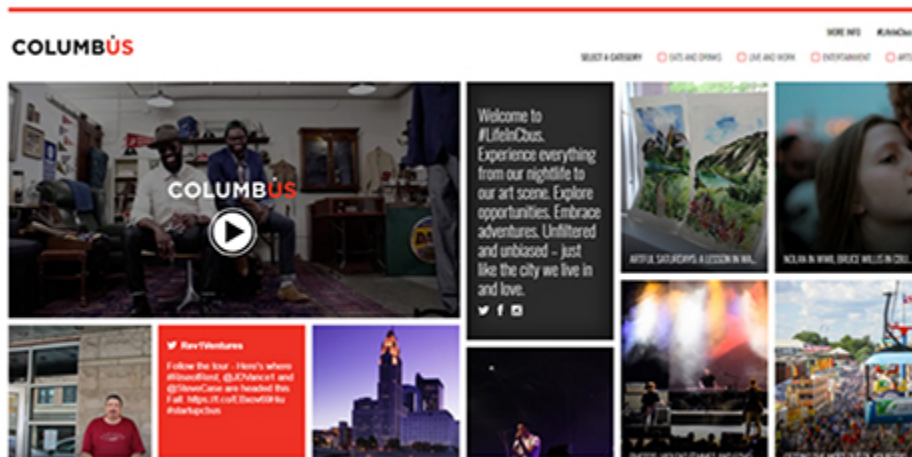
COLUMBUS

MORE INFO #LifeInCbus

SELECT A CATEGORY EATS AND DRINKS LIVE AND WORK ENTERTAINMENT ART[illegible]

COLUMBUS

Welcome to #LifeInCbus. Experience everything from our nightlife to our art scene. Explore opportunities. Embrace adventures. Unfiltered and unbiased – just like the city we live in and love.

ARTFUL SATURDAYS A LESSON IN WA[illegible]

NOLAN IN WWII, BRUCE WILLIS IN COLL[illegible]

Rev1Ventures

Follow the tour - Here's where @BaseRand, @JDVance1 and @SteveCase are headed this Fall: https://t.co/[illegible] #startupcbus